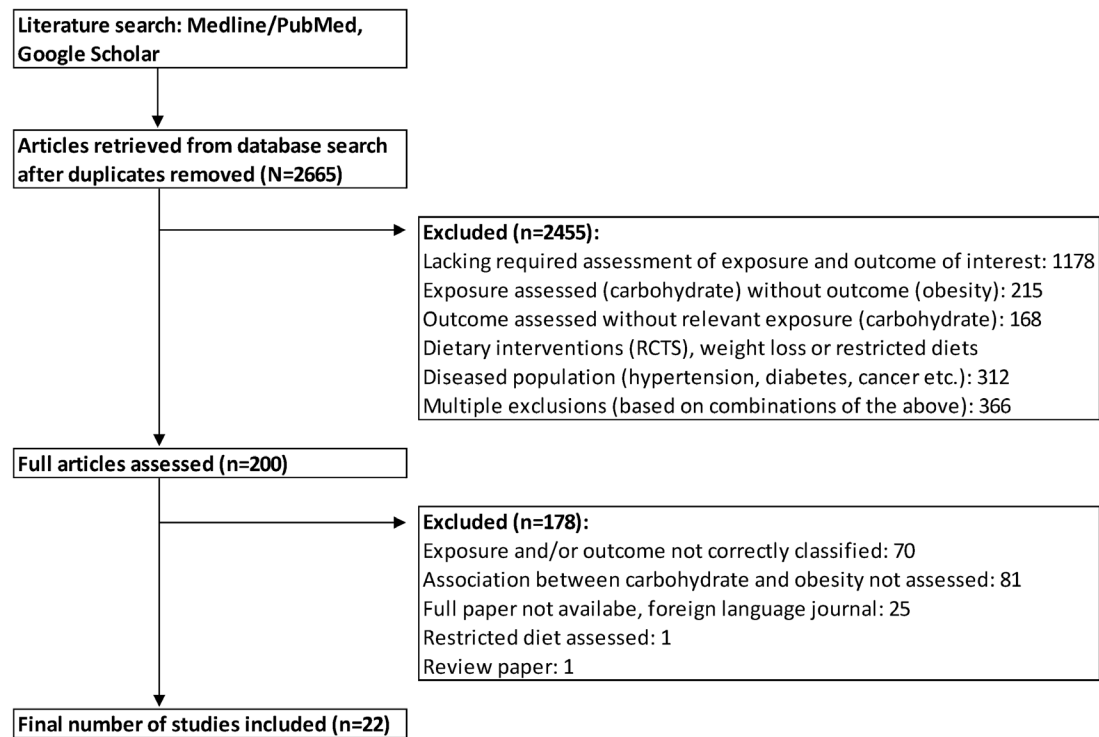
Literature search: Medline/PubMed, Google Scholar

Articles retrieved from database search after duplicates removed (N=2665)

Excluded (n=2455):
Lacking required assessment of exposure and outcome of interest: 1178
Exposure assessed (carbohydrate) without outcome (obesity): 215
Outcome assessed without relevant exposure (carbohydrate): 168
Dietary interventions (RCTS), weight loss or restricted diets
Diseased population (hypertension, diabetes, cancer etc.): 312
Multiple exclusions (based on combinations of the above): 366

Full articles assessed (n=200)

Excluded (n=178):
Exposure and/or outcome not correctly classified: 70
Association between carbohydrate and obesity not assessed: 81
Full paper not availabe, foreign language journal: 25
Restricted diet assessed: 1
Review paper: 1

Final number of studies included (n=22)